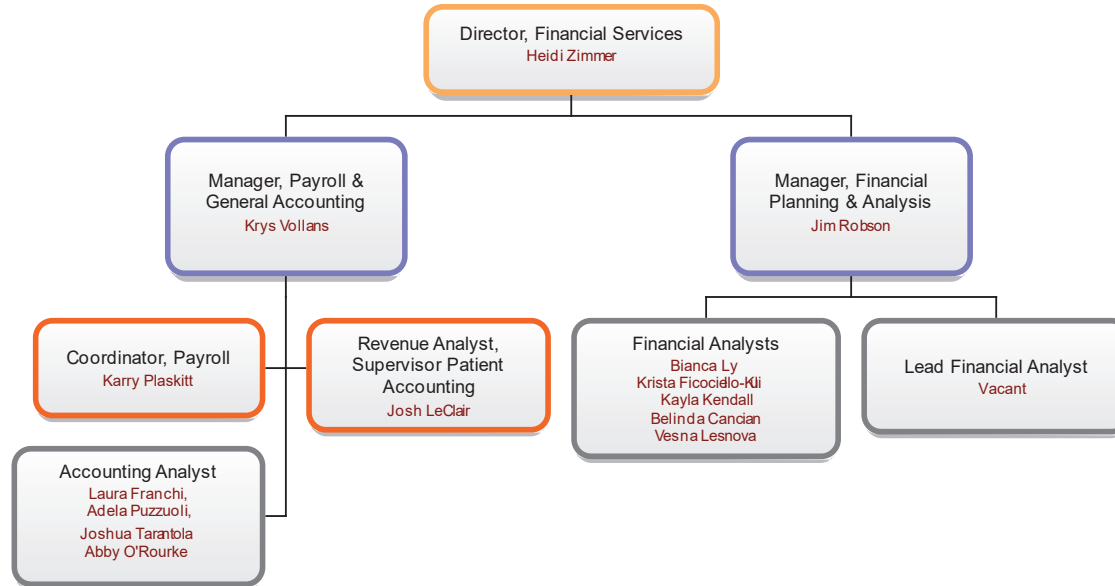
Director, Financial Services
Heidi Zimmer

Manager, Payroll & General Accounting
Krys Vollans

Manager, Financial Planning & Analysis
Jim Robson

Coordinator, Payroll
Karry Plaskitt

Revenue Analyst, Supervisor Patient Accounting
Josh LeClair

Financial Analysts
Bianca Ly
Krista Ficociello-Kli
Kayla Kendall
Belinda Cancian
Vesna Lesnova

Lead Financial Analyst
Vacant

Accounting Analyst
Laura Franchi,
Adela Puzzuoli,
Joshua Tarantola
Abby O'Rourke